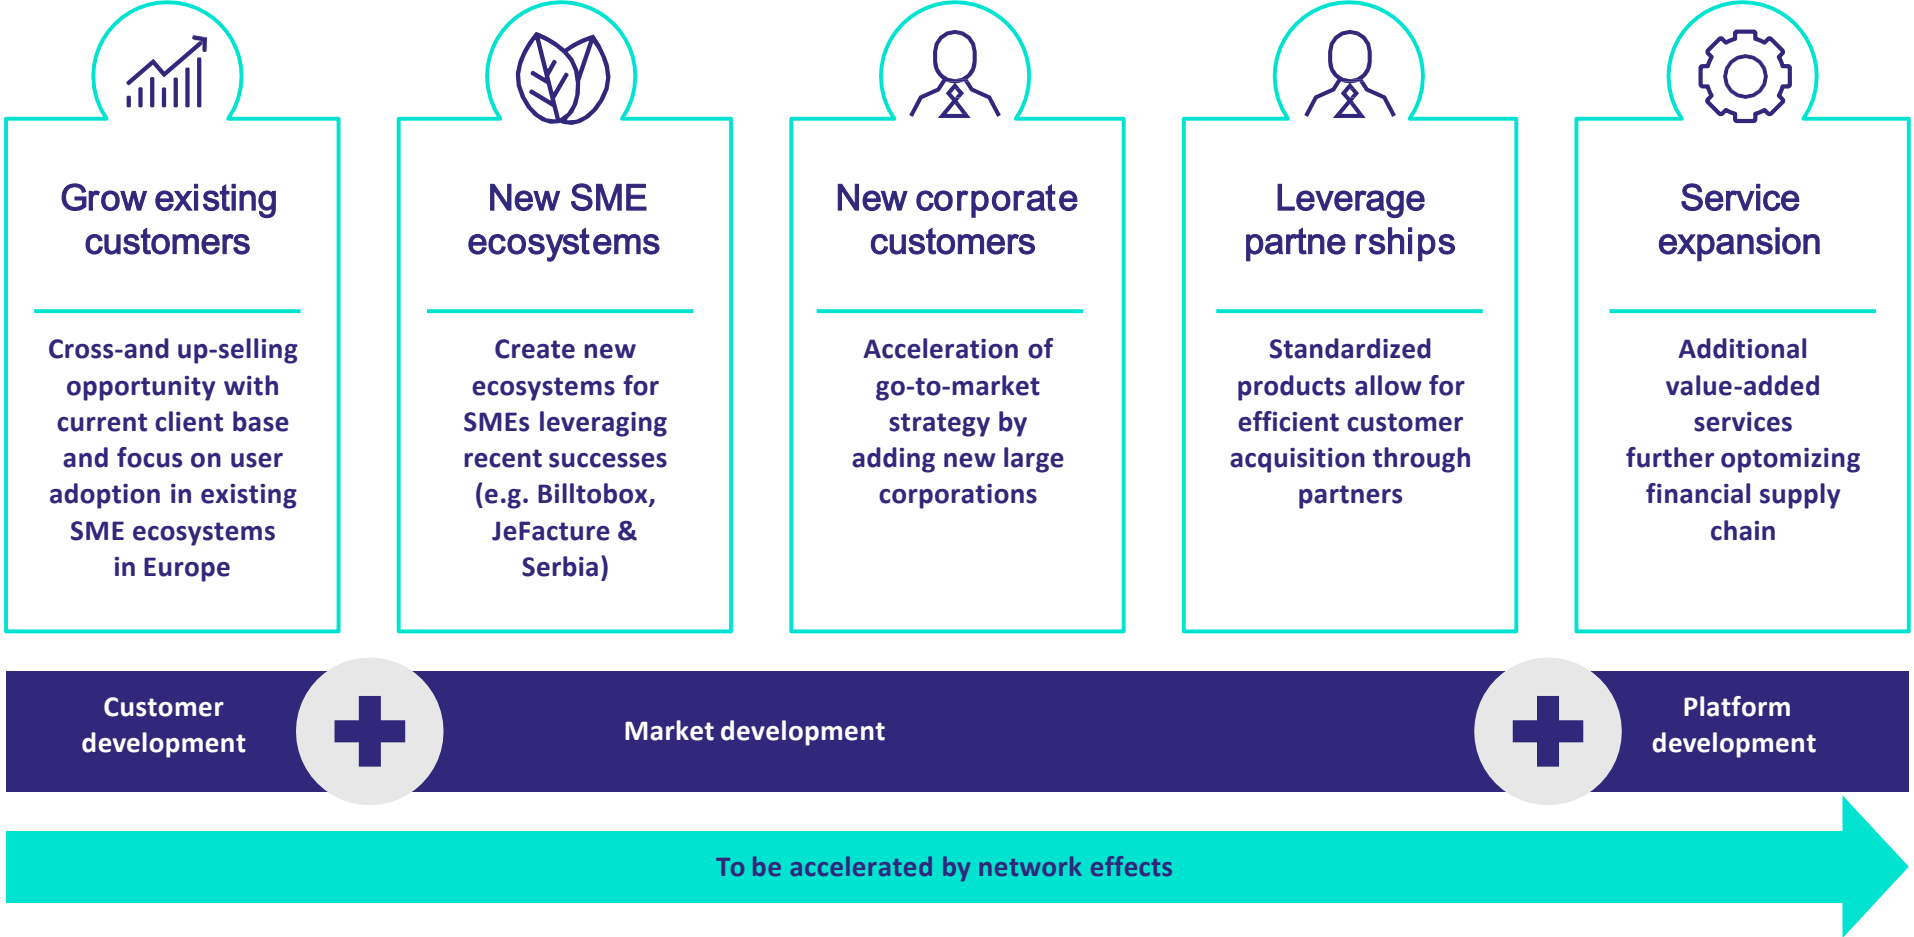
Grow existing customers

Cross-and up-selling opportunity with current client base and focus on user adoption in existing SME ecosystems in Europe

New SME ecosystems

Create new ecosystems for SMEs leveraging recent successes (e.g. Billtobox, JeFacture & Serbia)

New corporate customers

Acceleration of go-to-market strategy by adding new large corporations

Leverage partne rships

Standardized products allow for efficient customer acquisition through partners

Service expansion

Additional value-added services further optimizing financial supply chain

Customer development

Market development

Platform development

To be accelerated by network effects